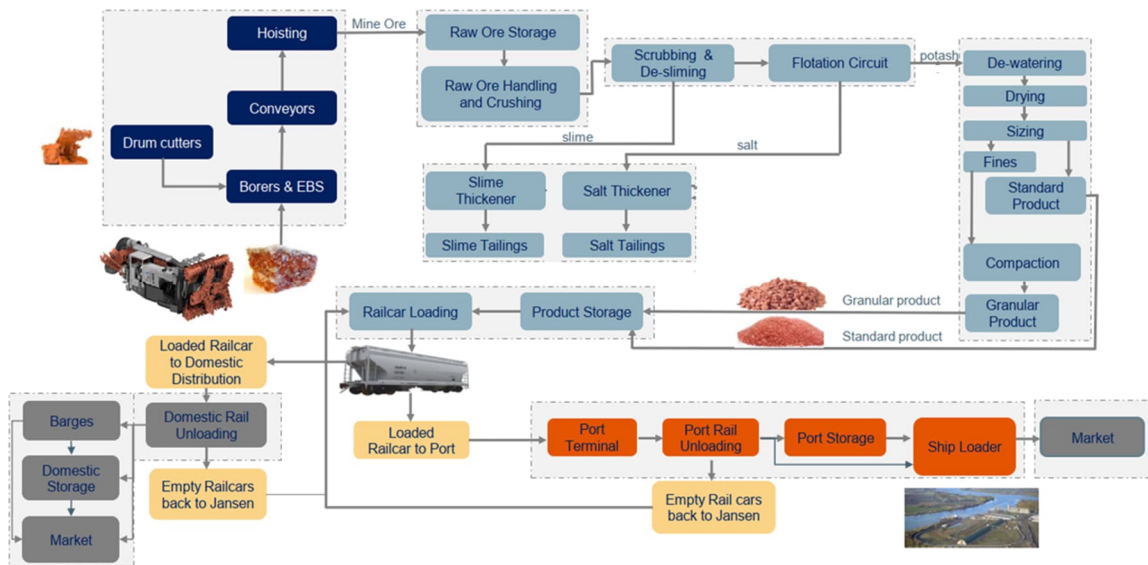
Hoisting

Conveyors

Drum cutters

Borers & EBS

Mine Ore

Raw Ore Storage

Raw Ore Handling and Crushing

Scrubbing & De-sliming

Flotation Circuit

potash

De-watering

Drying

Sizing

Fines

Standard Product

Compaction

Granular Product

slime

salt

Slime Thickener

Salt Thickener

Slime Tailings

Salt Tailings

Granular product

Standard product

Railcar Loading

Product Storage

Loaded Railcar to Domestic Distribution

Domestic Rail Unloading

Empty Railcars back to Jansen

Barges

Domestic Storage

Market

Loaded Railcar to Port

Port Terminal

Port Rail Unloading

Port Storage

Ship Loader

Market

Empty Rail cars back to Jansen